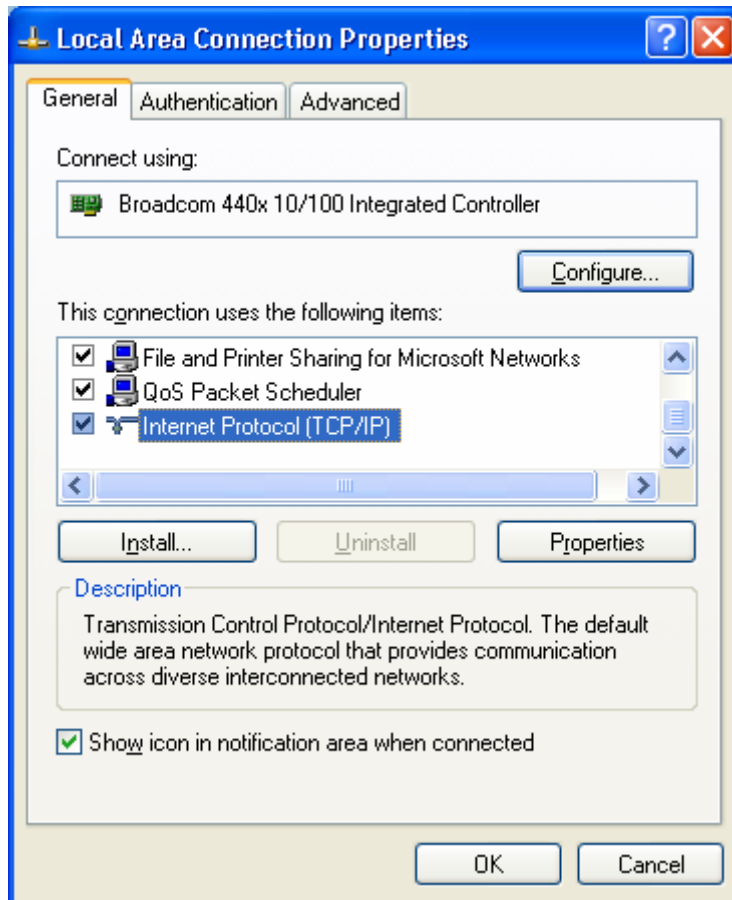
Local Area Connection Properties

General | Authentication | Advanced

Connect using:

Broadcom 440x 10/100 Integrated Controller

Configure...

This connection uses the following items:

File and Printer Sharing for Microsoft Networks
QoS Packet Scheduler
Internet Protocol (TCP/IP)

Install... | Uninstall | Properties

Description

Transmission Control Protocol/Internet Protocol. The default wide area network protocol that provides communication across diverse interconnected networks.

Show icon in notification area when connected

OK | Cancel